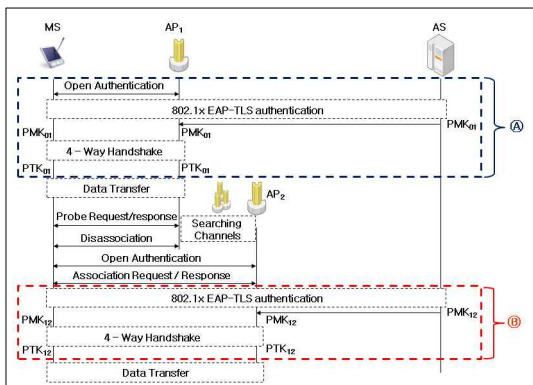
MS

$AP_1$

AS

Open Authentication

802.1x EAP-TLS authentication

$PMK_{01}$

$PMK_{01}$

$PMK_{01}$

Ⓐ

4 - Way Handshake

$PTK_{01}$

$PTK_{01}$

Data Transfer

$AP_2$

Probe Request/response

Searching Channels

Disassociation

Open Authentication

Association Request / Response

802.1x EAP-TLS authentication

$PMK_{12}$

$PMK_{12}$

$PMK_{12}$

Ⓑ

4 - Way Handshake

$PTK_{12}$

$PTK_{12}$

Data Transfer